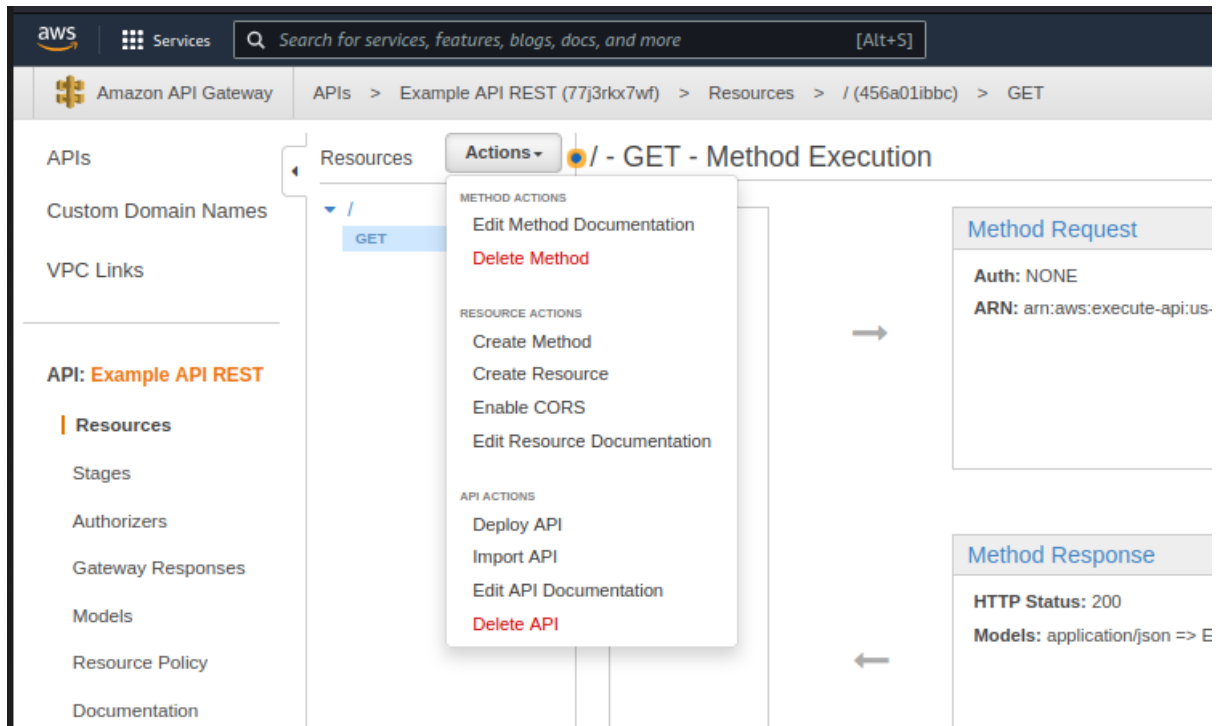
aws

Services

Search for services, features, blogs, docs, and more [Alt+S]

Amazon API Gateway

APIs > Example API REST (77j3rkx7wf) > Resources > / (456a01ibbc) > GET

APIs

Custom Domain Names

VPC Links

API: Example API REST

Resources

Stages

Authorizers

Gateway Responses

Models

Resource Policy

Documentation

Resources

Actions

/

GET

METHOD ACTIONS

Edit Method Documentation

Delete Method

RESOURCE ACTIONS

Create Method

Create Resource

Enable CORS

Edit Resource Documentation

API ACTIONS

Deploy API

Import API

Edit API Documentation

Delete API

/ - GET - Method Execution

Method Request

Auth: NONE

ARN: arn:aws:execute-api:us-

Method Response

HTTP Status: 200

Models: application/json => E